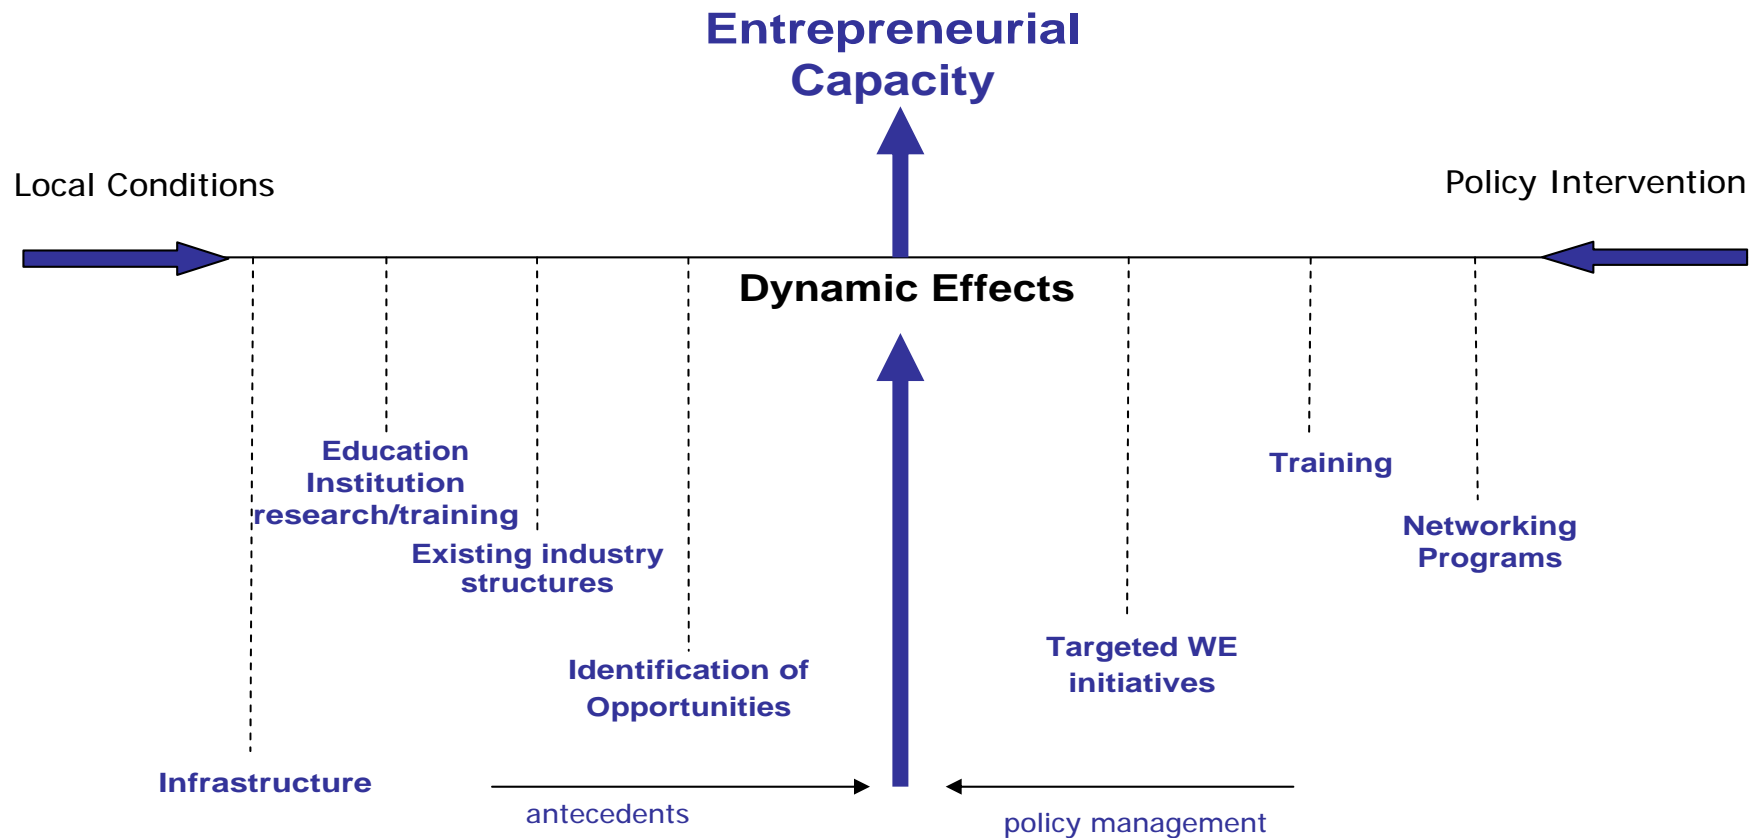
Entrepreneurial Capacity

Local Conditions

Policy Intervention

Dynamic Effects

Education Institution research/training

Existing industry structures

Identification of Opportunities

Infrastructure

Training

Networking Programs

Targeted WE initiatives

antecedents

policy management